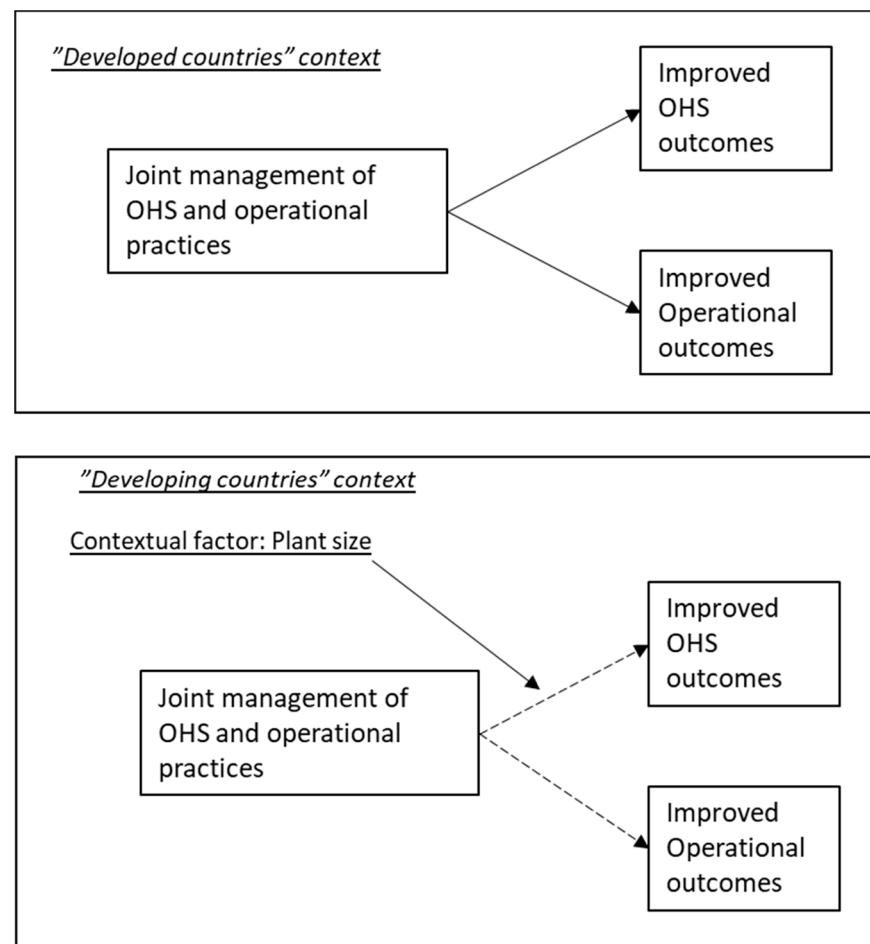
”Developed countries” context

Joint management of OHS and operational practices

Improved OHS outcomes

Improved Operational outcomes

”Developing countries” context

Contextual factor: Plant size

Joint management of OHS and operational practices

Improved OHS outcomes

Improved Operational outcomes